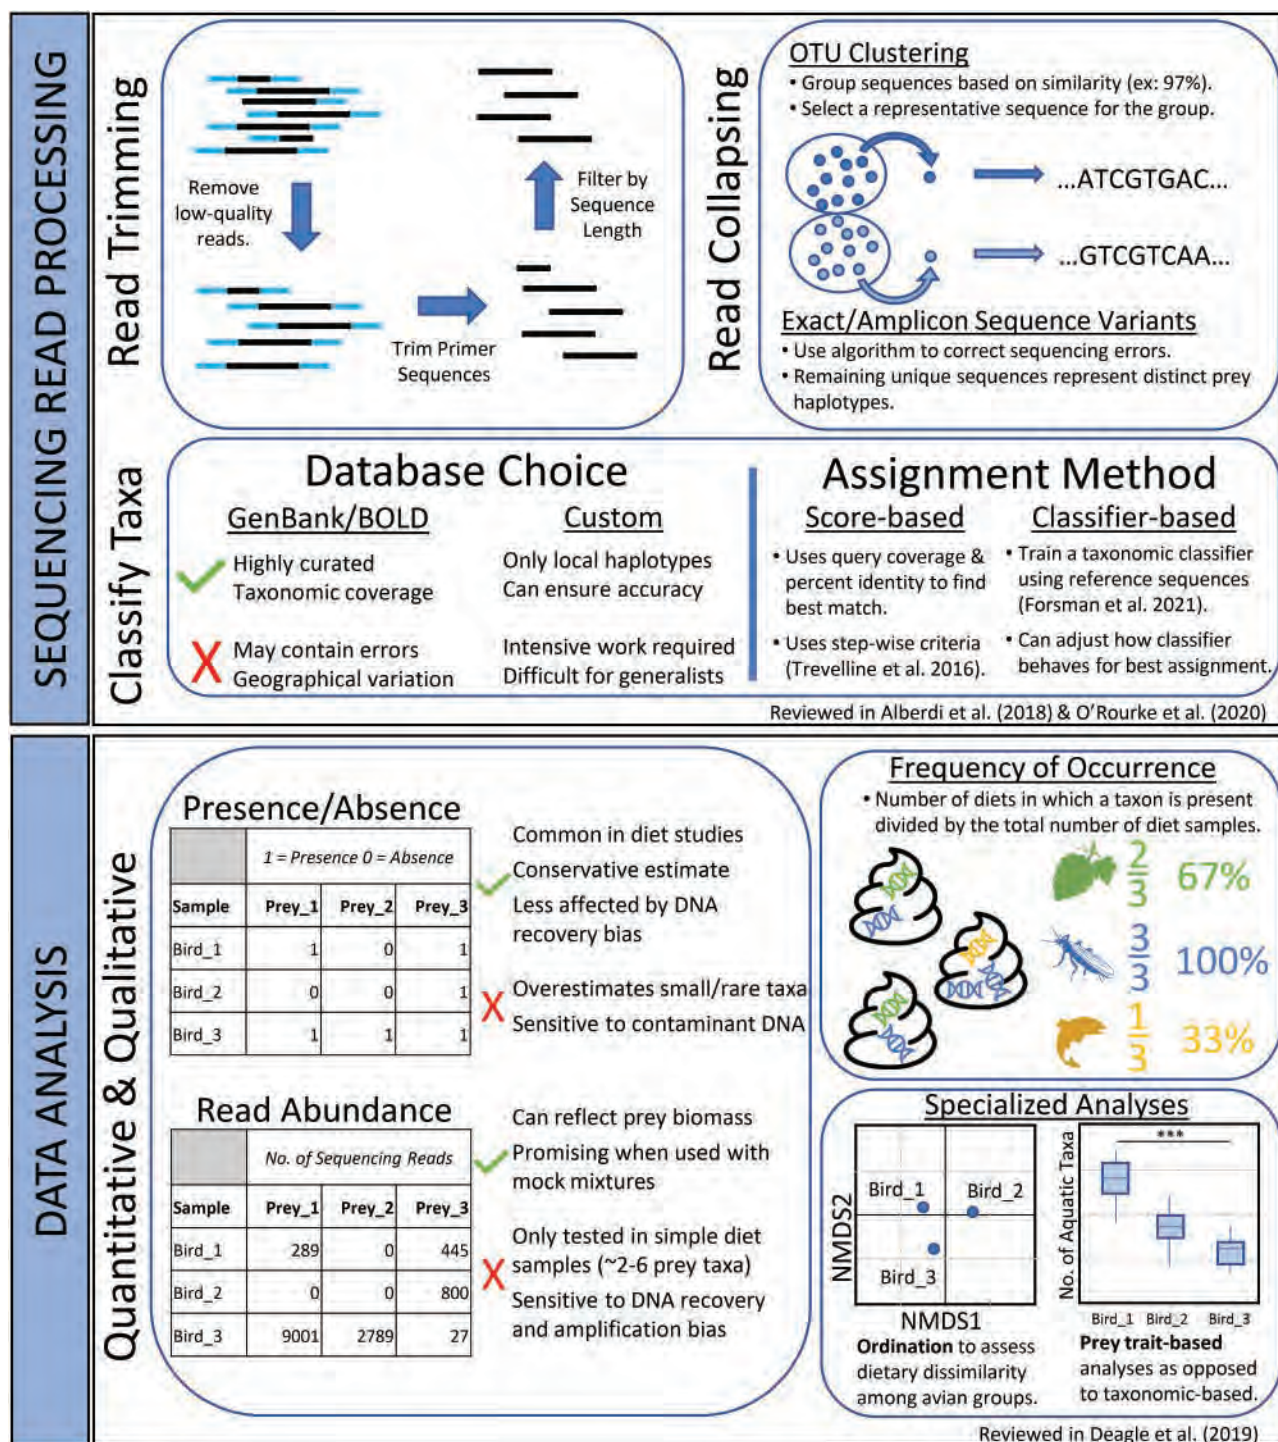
SEQUENCING READ PROCESSING

Read Trimming

Remove low-quality reads.

Trim Primer Sequences

Filter by Sequence Length

Read Collapsing

OTU Clustering
• Group sequences based on similarity (ex: 97%).
• Select a representative sequence for the group.

...ATCGTGAC...

...GTCGTCAA...

Exact/Amplicon Sequence Variants
• Use algorithm to correct sequencing errors.
• Remaining unique sequences represent distinct prey haplotypes.

Classify Taxa

Database Choice

GenBank/BOLD
Highly curated
Taxonomic coverage
May contain errors
Geographical variation

Custom
Only local haplotypes
Can ensure accuracy
Intensive work required
Difficult for generalists

Assignment Method

Score-based
• Uses query coverage & percent identity to find best match.
• Uses step-wise criteria (Trevelline et al. 2016).

Classifier-based
• Train a taxonomic classifier using reference sequences (Forsman et al. 2021).
• Can adjust how classifier behaves for best assignment.

Reviewed in Alberdi et al. (2018) & O'Rourke et al. (2020)

DATA ANALYSIS

Quantitative & Qualitative

Presence/Absence

| | 1 = Presence 0 = Absence | | |
|---|---|---|---|
| Sample | Prey_1 | Prey_2 | Prey_3 |
| Bird_1 | 1 | 0 | 1 |
| Bird_2 | 0 | 0 | 1 |
| Bird_3 | 1 | 1 | 1 |

Common in diet studies
Conservative estimate
Less affected by DNA recovery bias
Overestimates small/rare taxa
Sensitive to contaminant DNA

Read Abundance

| | No. of Sequencing Reads | | |
|---|---|---|---|
| Sample | Prey_1 | Prey_2 | Prey_3 |
| Bird_1 | 289 | 0 | 445 |
| Bird_2 | 0 | 0 | 800 |
| Bird_3 | 9001 | 2789 | 27 |

Can reflect prey biomass
Promising when used with mock mixtures
Only tested in simple diet samples (~2-6 prey taxa)
Sensitive to DNA recovery and amplification bias

Frequency of Occurrence
• Number of diets in which a taxon is present divided by the total number of diet samples.

$\frac{2}{3}$ 67%
$\frac{3}{3}$ 100%
$\frac{1}{3}$ 33%

Specialized Analyses

Bird_1 Bird_2 Bird_3
NMDS2
NMDS1
Ordination to assess dietary dissimilarity among avian groups.

***
No. of Aquatic Taxa
Bird_1 Bird_2 Bird_3
Prey trait-based analyses as opposed to taxonomic-based.

Reviewed in Deagle et al. (2019)